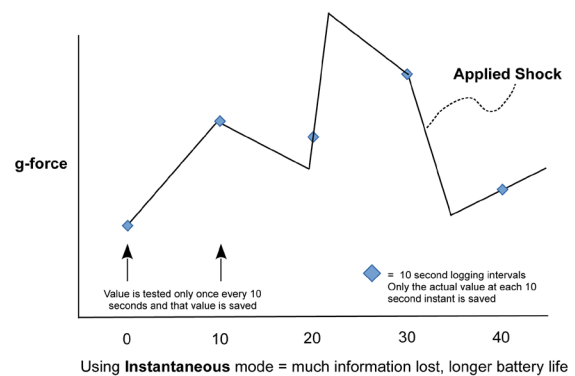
Applied Shock

g-force

Value is tested only once every 10 seconds and that value is saved

= 10 second logging intervals
Only the actual value at each 10 second instant is saved

0
10
20
30
40

Using **Instantaneous** mode = much information lost, longer battery life